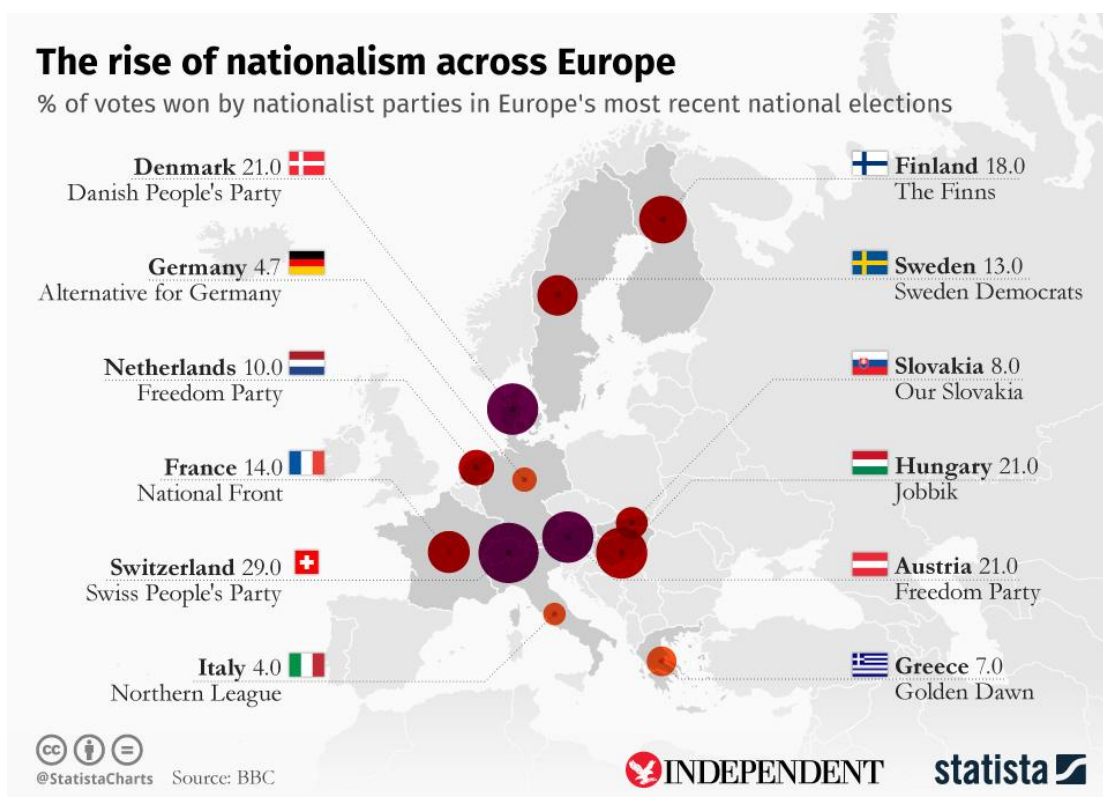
The rise of nationalism across Europe

% of votes won by nationalist parties in Europe's most recent national elections

Denmark 21.0
Danish People's Party

Germany 4.7
Alternative for Germany

Netherlands 10.0
Freedom Party

France 14.0
National Front

Switzerland 29.0
Swiss People's Party

Italy 4.0
Northern League

Finland 18.0
The Finns

Sweden 13.0
Sweden Democrats

Slovakia 8.0
Our Slovakia

Hungary 21.0
Jobbik

Austria 21.0
Freedom Party

Greece 7.0
Golden Dawn

@StatistaCharts Source: BBC

INDEPENDENT

statista